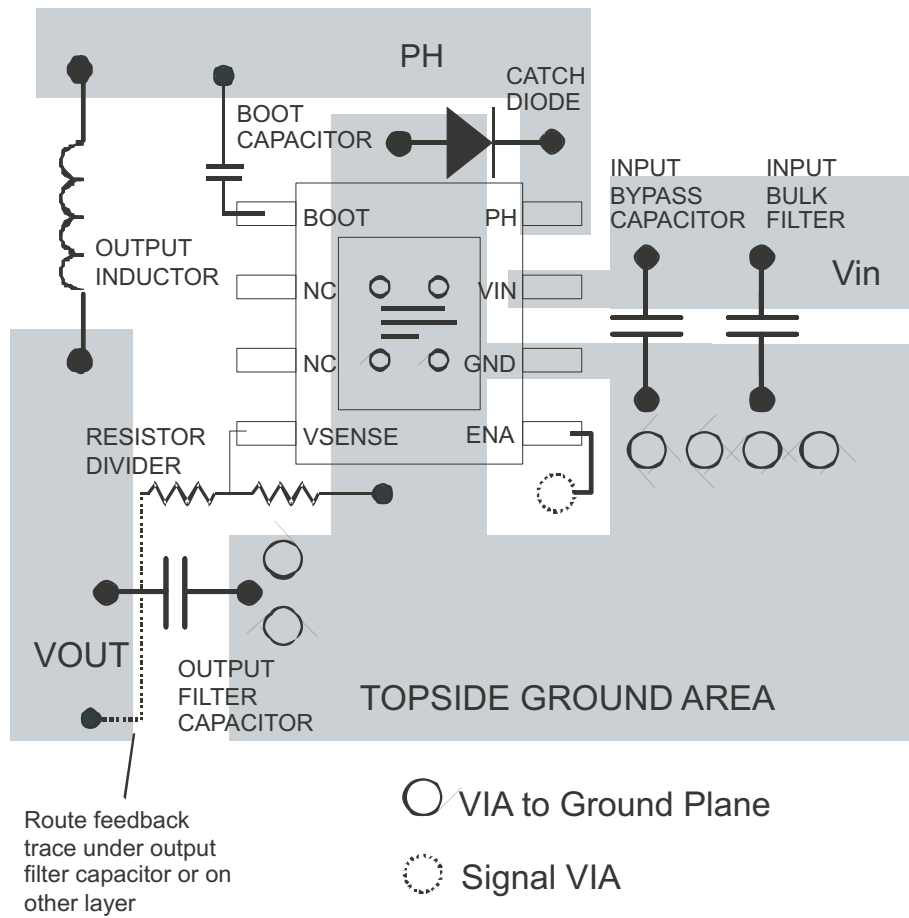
PH

CATCH DIODE

BOOT CAPACITOR

INPUT BYPASS CAPACITOR

INPUT BULK FILTER

BOOT

PH

OUTPUT INDUCTOR

NC

VIN

Vin

NC

GND

RESISTOR DIVIDER

VSENSE

ENA

VOUT

OUTPUT FILTER CAPACITOR

TOPSIDE GROUND AREA

Route feedback trace under output filter capacitor or on other layer

VIA to Ground Plane

Signal VIA